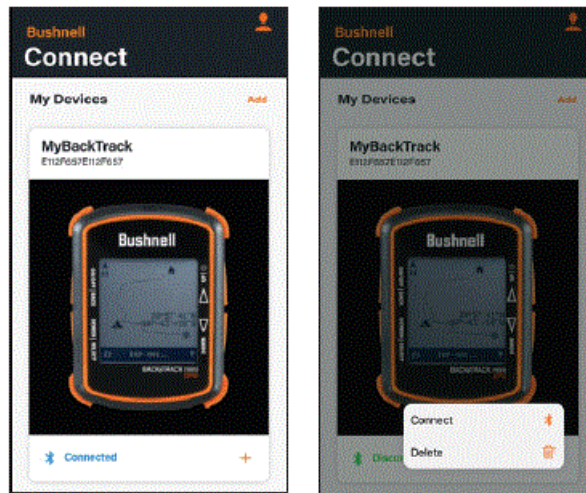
Bushnell
Connect

My Devices
Add

MyBackTrack
E112F657E112F657

Bushnell

BACKTRACK

Connected

Bushnell
Connect

My Devices
Add

MyBackTrack
E112F657E112F657

Bushnell

BACKTRACK

Disco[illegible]

Connect

Delete